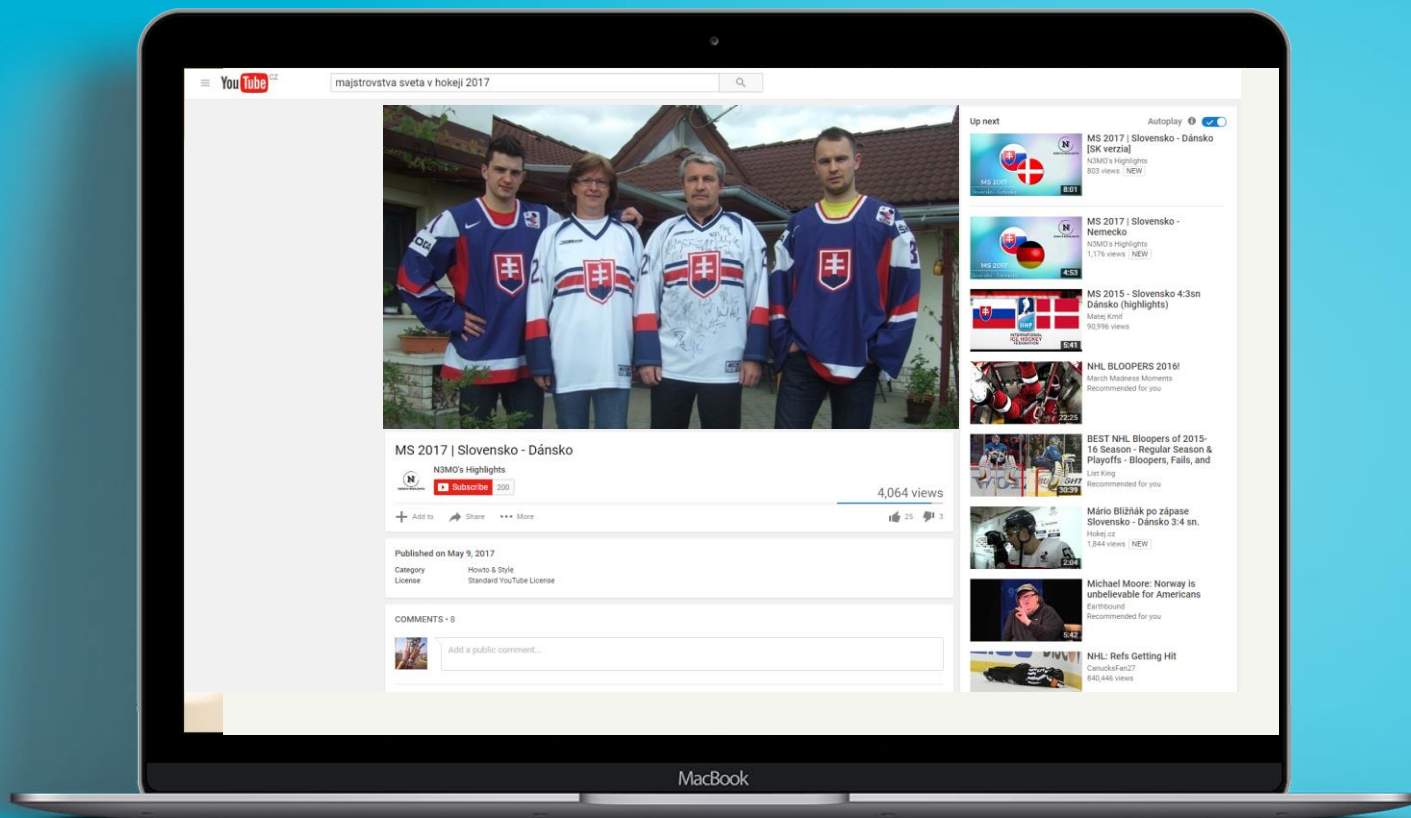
YouTube CZ

majstrovstva sveta v hokeji 2017

Up next

Autoplay

MS 2017 | Slovensko - Dánsko [SK verzia]
N3MO's Highlights
803 views NEW
8:01

MS 2017 | Slovensko - Nemecko
N3MO's Highlights
1,176 views NEW
4:53

MS 2015 - Slovensko 4:3sn Dánsko (highlights)
Matej Kmit
90,996 views
5:41

NHL BLOOPERS 2016!
March Madness Moments
Recommended for you
22:25

BEST NHL Bloopers of 2015-16 Season - Regular Season & Playoffs - Bloopers, Fails, and
List King
Recommended for you
30:39

Mário Bližňák po zápase Slovensko - Dánsko 3:4 sn.
Hokej.cz
1,844 views NEW
2:04

Michael Moore: Norway is unbelievable for Americans
Earthbound
Recommended for you
5:42

NHL: Refs Getting Hit
CanucksFan27
840,446 views

MS 2017 | Slovensko - Dánsko

N3MO's Highlights

Subscribe 200

4,064 views

Add to Share ••• More

25 3

Published on May 9, 2017

Category Howto & Style
License Standard YouTube License

COMMENTS • 8

Add a public comment...

MacBook